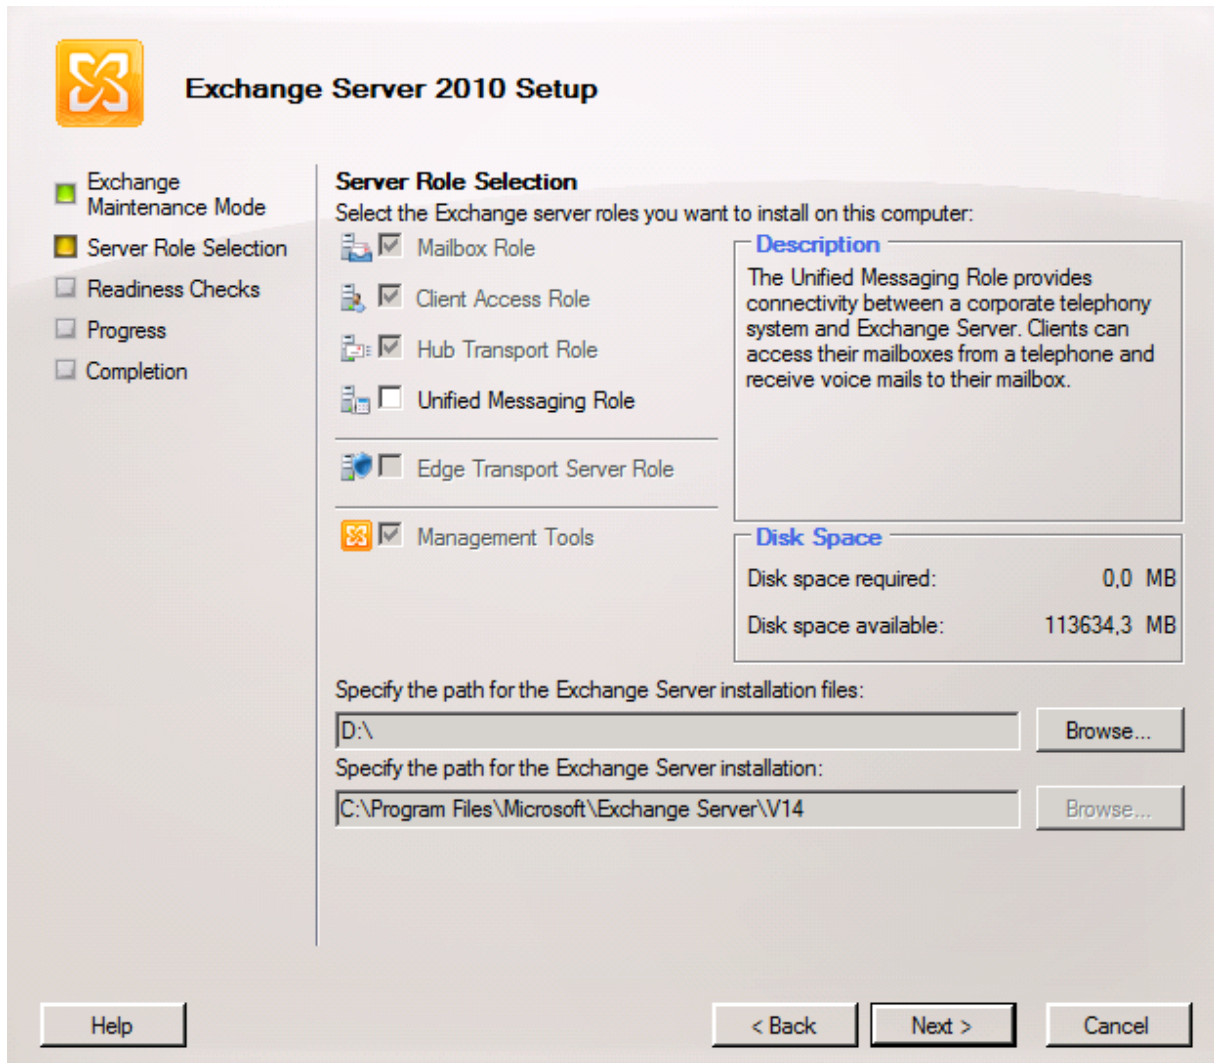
Exchange Server 2010 Setup

Exchange Maintenance Mode
Server Role Selection
Readiness Checks
Progress
Completion

Server Role Selection
Select the Exchange server roles you want to install on this computer:

Mailbox Role
Client Access Role
Hub Transport Role
Unified Messaging Role
Edge Transport Server Role
Management Tools

Description
The Unified Messaging Role provides connectivity between a corporate telephony system and Exchange Server. Clients can access their mailboxes from a telephone and receive voice mails to their mailbox.

Disk Space
| Disk space required: | 0,0 MB |
|---|---|
| Disk space available: | 113634,3 MB |

Specify the path for the Exchange Server installation files:
D:\
Browse...
Specify the path for the Exchange Server installation:
C:\Program Files\Microsoft\Exchange Server\V14
Browse...

Help
< Back
Next >
Cancel